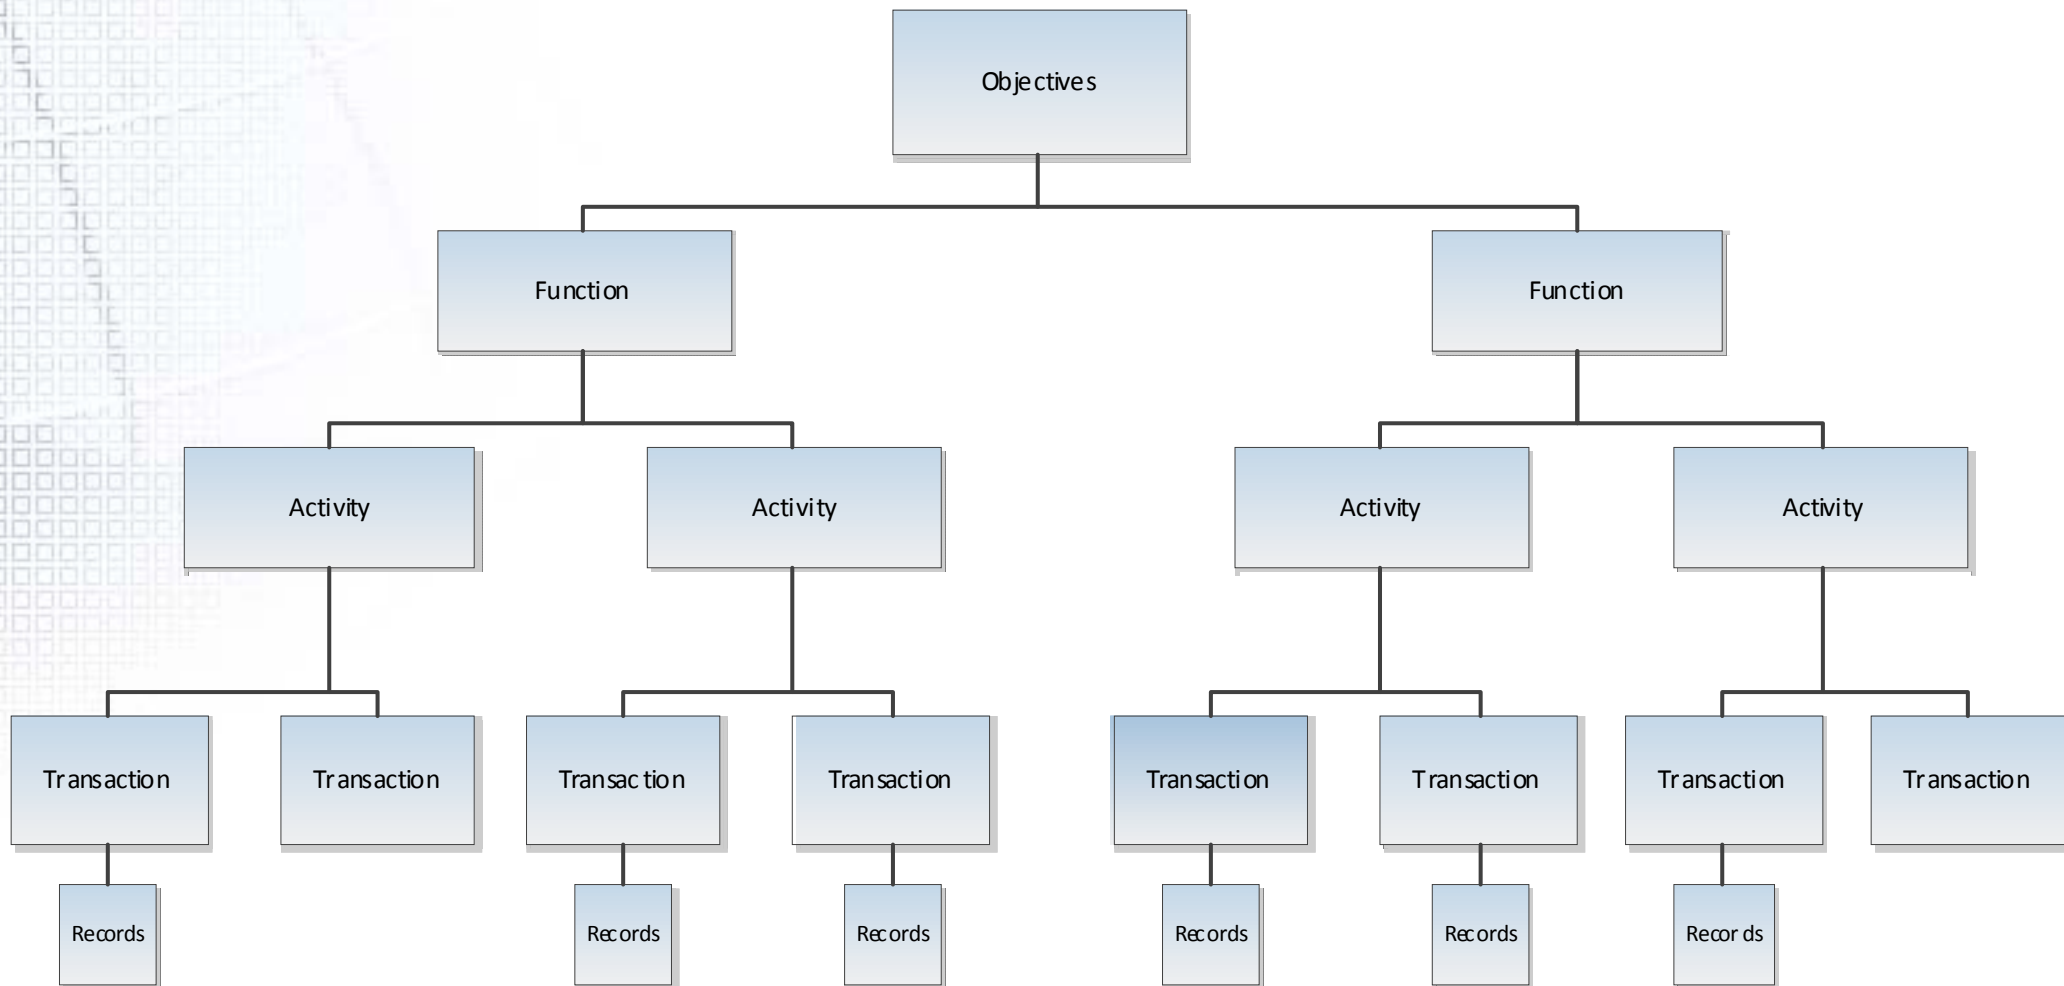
Objectives

Function

Function

Activity

Activity

Activity

Activity

Transaction

Transaction

Transaction

Transaction

Transaction

Transaction

Transaction

Transaction

Records

Records

Records

Records

Records

Records